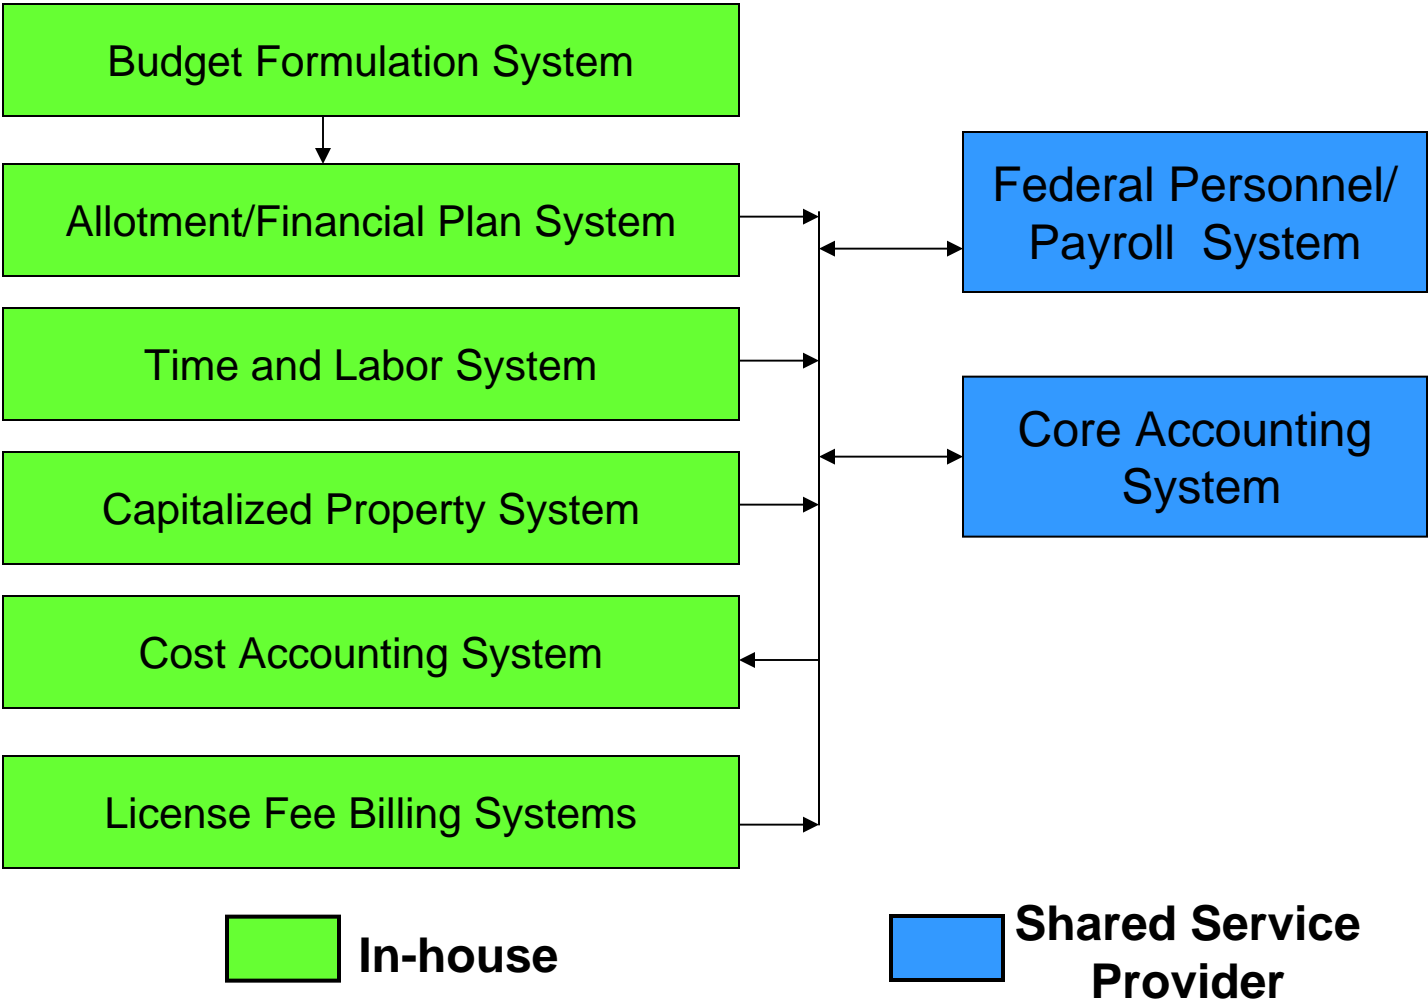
Budget Formulation System

Allotment/Financial Plan System

Time and Labor System

Capitalized Property System

Cost Accounting System

License Fee Billing Systems

Federal Personnel/ Payroll System

Core Accounting System

In-house

Shared Service Provider